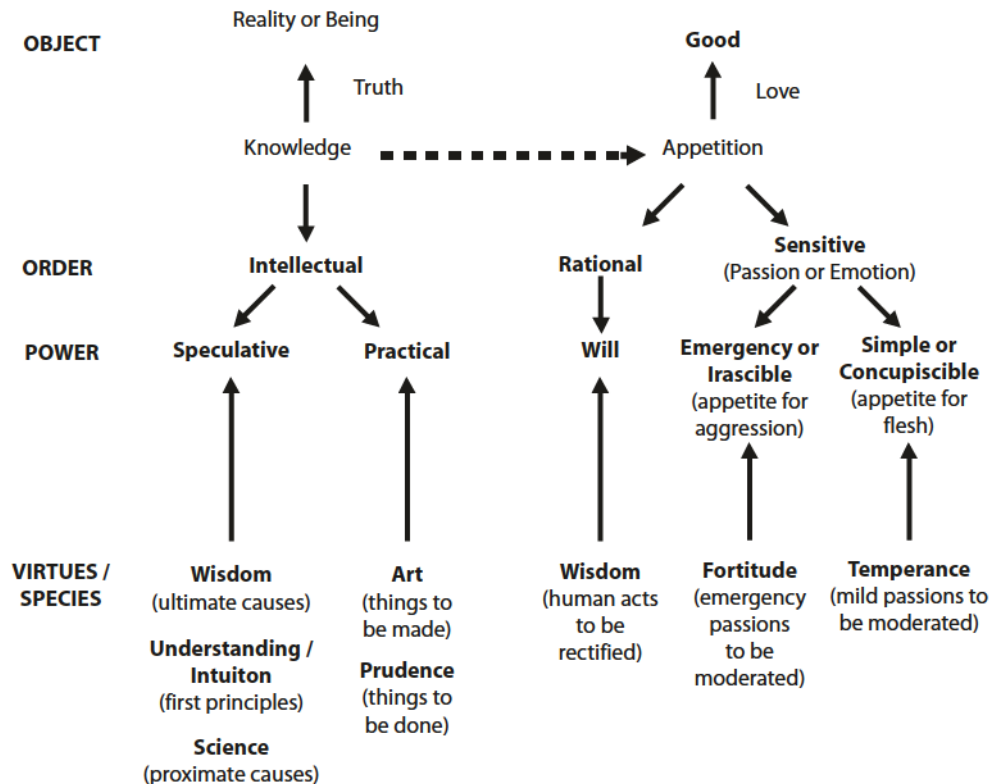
OBJECT

Reality or Being

Truth

Knowledge

Good

Love

Appetition

ORDER

Intellectual

Rational

Sensitive (Passion or Emotion)

POWER

Speculative

Practical

Will

Emergency or Irascible (appetite for aggression)

Simple or Concupiscible (appetite for flesh)

VIRTUES / SPECIES

Wisdom (ultimate causes)

Understanding / Intuiton (first principles)

Science (proximate causes)

Art (things to be made)

Prudence (things to be done)

Wisdom (human acts to be rectified)

Fortitude (emergency passions to be moderated)

Temperance (mild passions to be moderated)